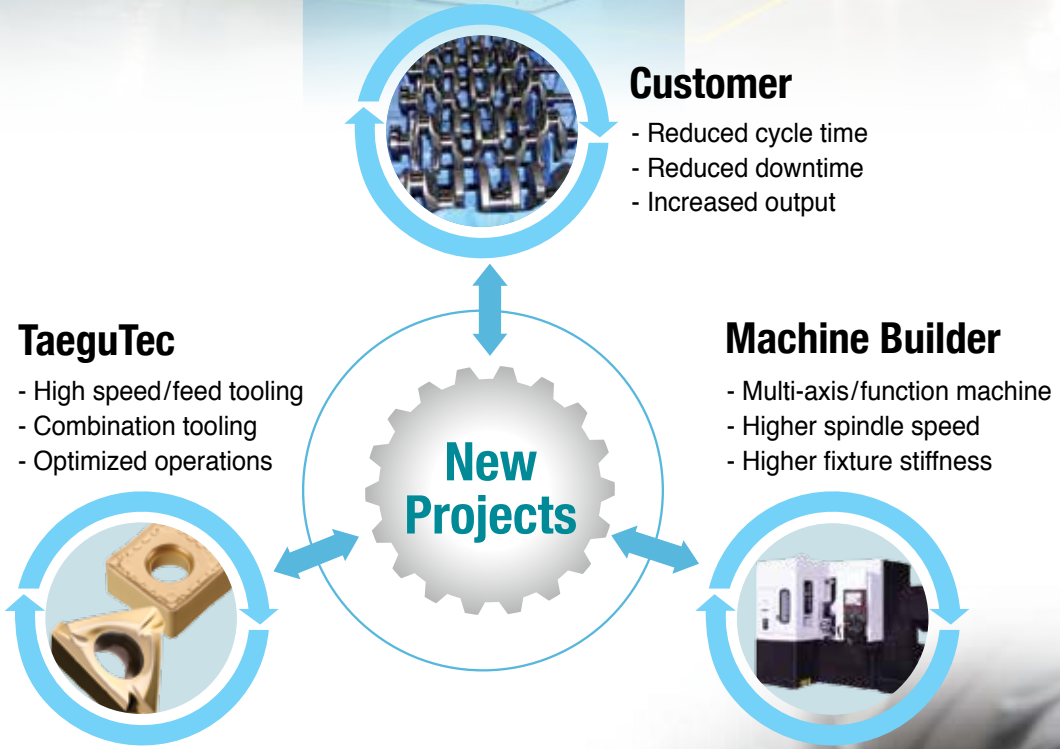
Customer
- Reduced cycle time
- Reduced downtime
- Increased output

TaeguTec
- High speed/feed tooling
- Combination tooling
- Optimized operations

New Projects

Machine Builder
- Multi-axis/function machine
- Higher spindle speed
- Higher fixture stiffness